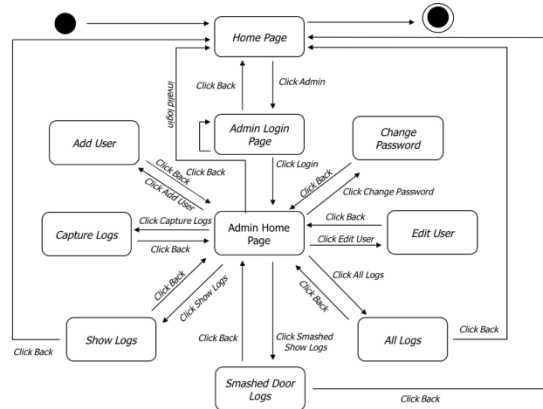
Home Page

Click Back

Click Admin

invalid login

Admin Login Page

Add User

Change Password

Click Back

Click Back

Click Add User

Click Login

Click Back

Click Change Password

Click Capture Logs

Click Back

Capture Logs

Admin Home Page

Click Edit User

Edit User

Click Back

Click All Logs

Click Back

Click Show Logs

Click Back

Show Logs

Click Back

Click Smashed Show Logs

All Logs

Click Back

Click Back

Smashed Door Logs

Click Back